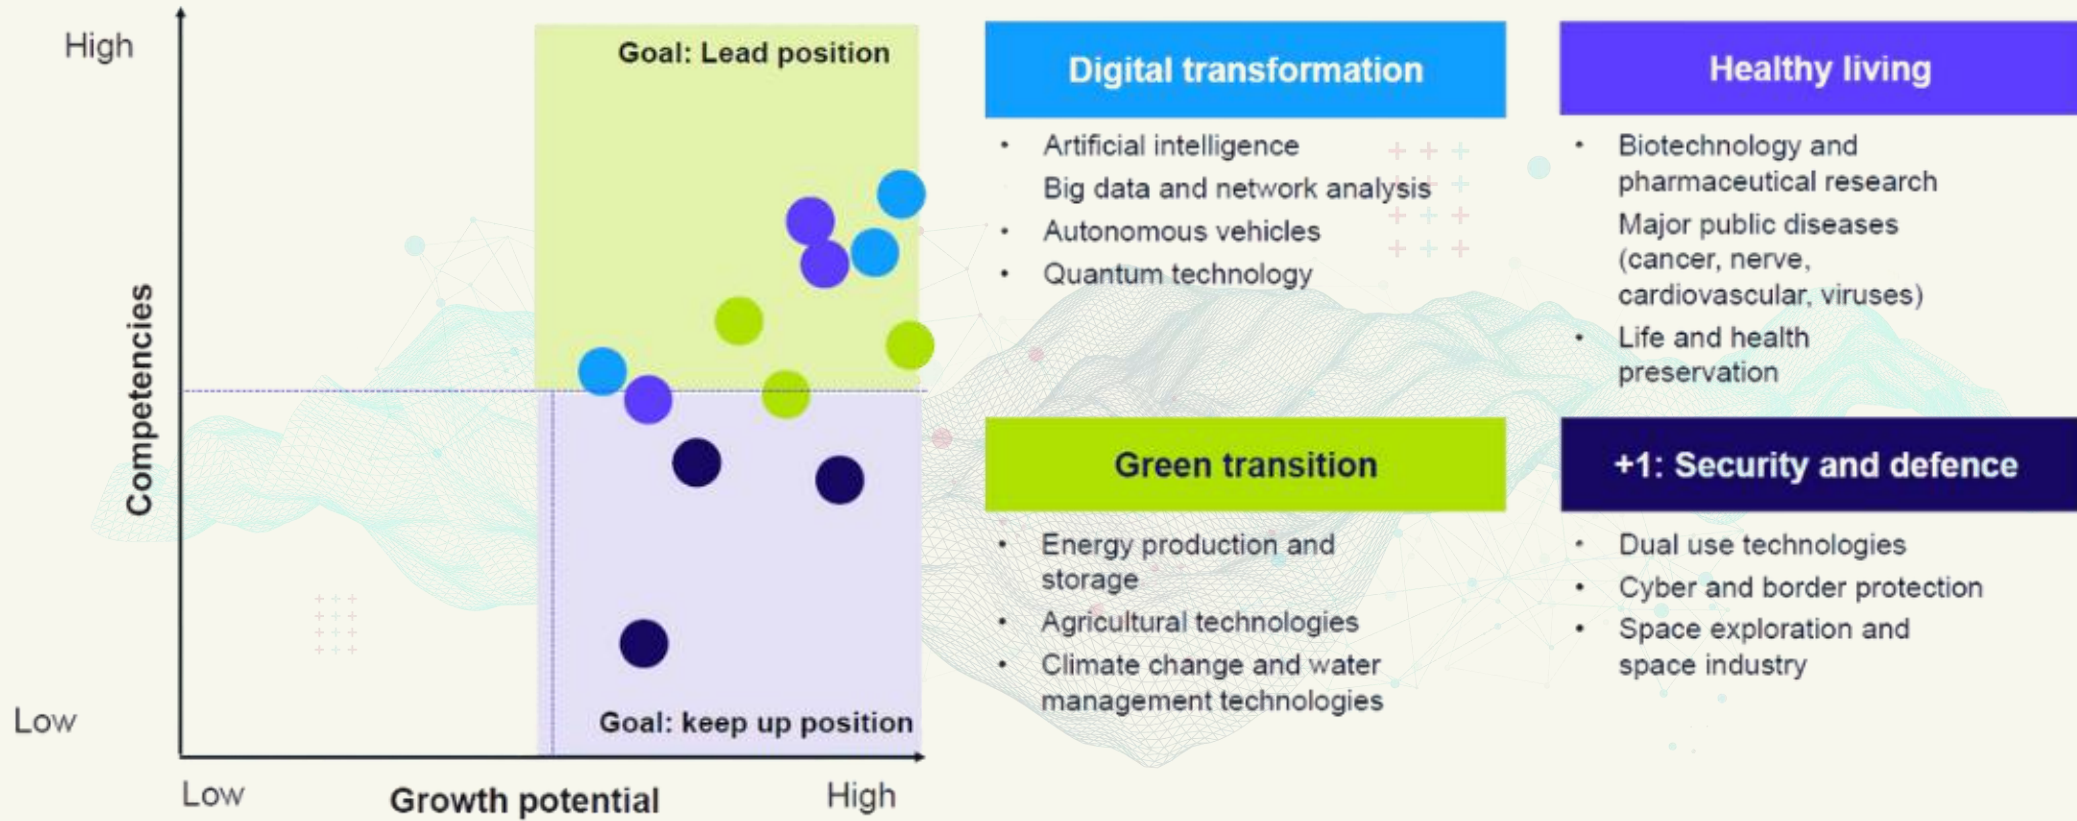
High

Competencies

Low

Goal: Lead position

Goal: keep up position

Low

Growth potential

High

Digital transformation

- Artificial intelligence
- Big data and network analysis
- Autonomous vehicles
- Quantum technology

Healthy living

- Biotechnology and pharmaceutical research
- Major public diseases (cancer, nerve, cardiovascular, viruses)
- Life and health preservation

Green transition

- Energy production and storage
- Agricultural technologies
- Climate change and water management technologies

+1: Security and defence

- Dual use technologies
- Cyber and border protection
- Space exploration and space industry